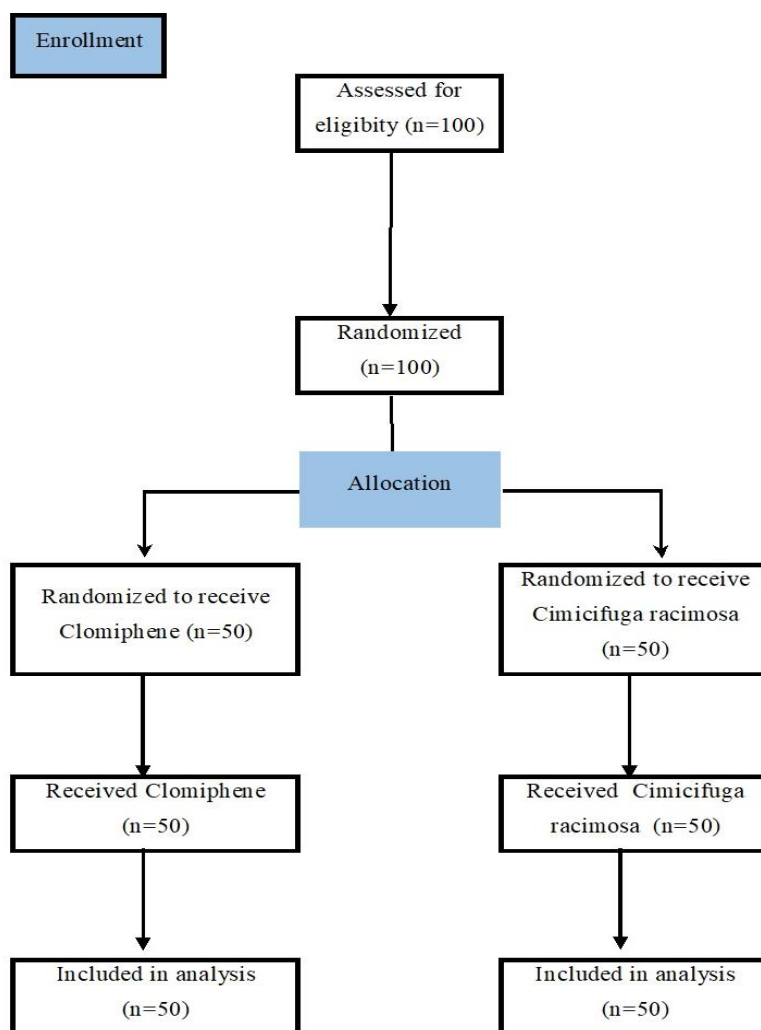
Enrollment

Assessed for eligibity (n=100)

Randomized (n=100)

Allocation

Randomized to receive Clomiphene (n=50)

Randomized to receive Cimicifuga racimosa (n=50)

Received Clomiphene (n=50)

Received Cimicifuga racimosa (n=50)

Included in analysis (n=50)

Included in analysis (n=50)